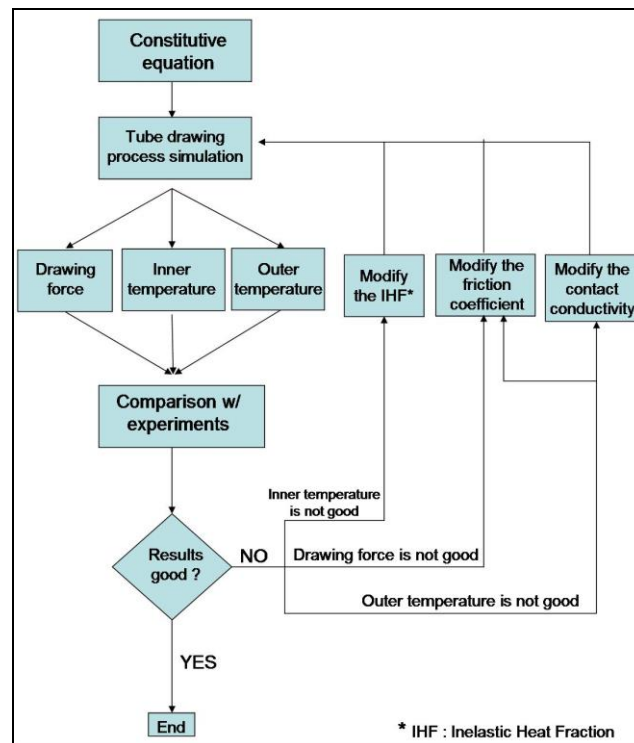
Constitutive equation

Tube drawing process simulation

Drawing force

Inner temperature

Outer temperature

Modify the IHF*

Modify the friction coefficient

Modify the contact conductivity

Comparison w/ experiments

Inner temperature is not good

Results good ?

NO

Drawing force is not good

Outer temperature is not good

YES

End

* IHF : Inelastic Heat Fraction